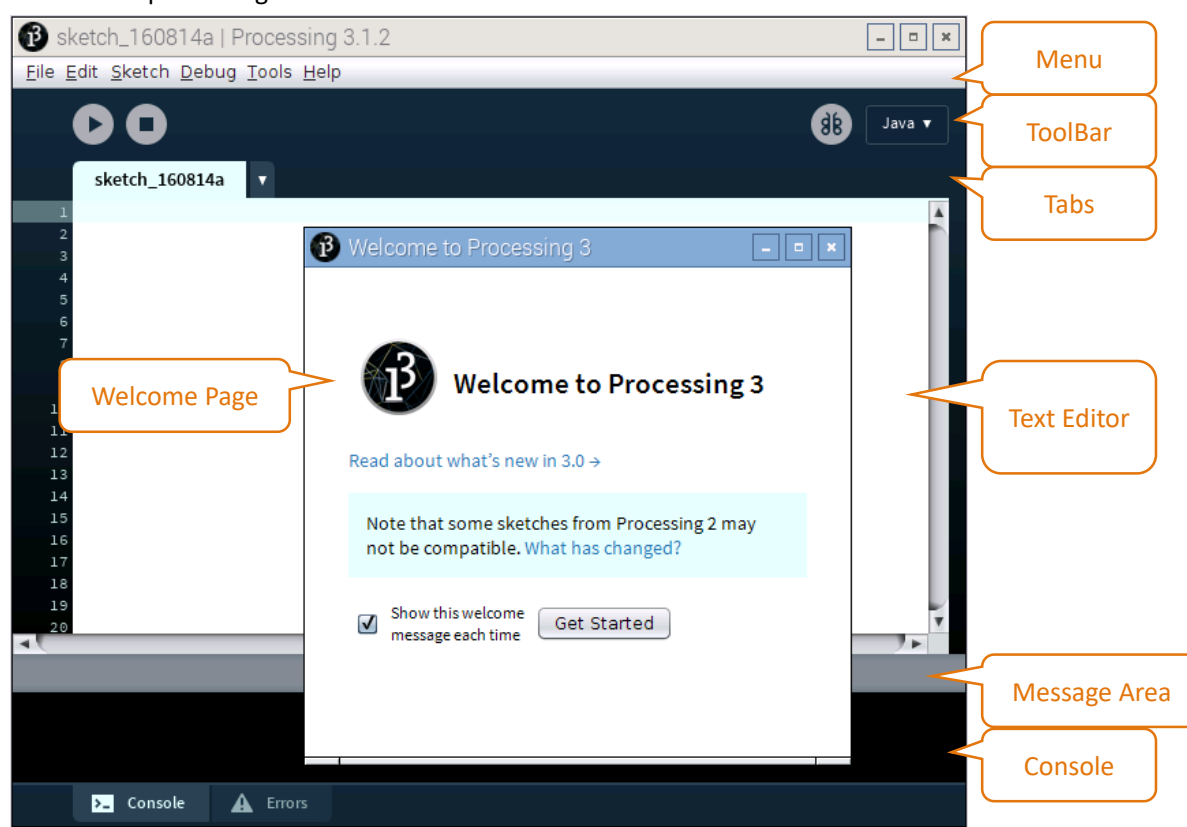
sketch_160814a | Processing 3.1.2

File Edit Sketch Debug Tools Help

Menu

Java ▾

ToolBar

sketch_160814a

Tabs

1
2
3
4
5
6
7

10
11
12
13
14
15
16
17
18
19
20

Welcome to Processing 3

Welcome Page

Welcome to Processing 3

Text Editor

Read about what's new in 3.0 →

Note that some sketches from Processing 2 may not be compatible. What has changed?

Show this welcome message each time

Get Started

Message Area

Console

Console

Errors